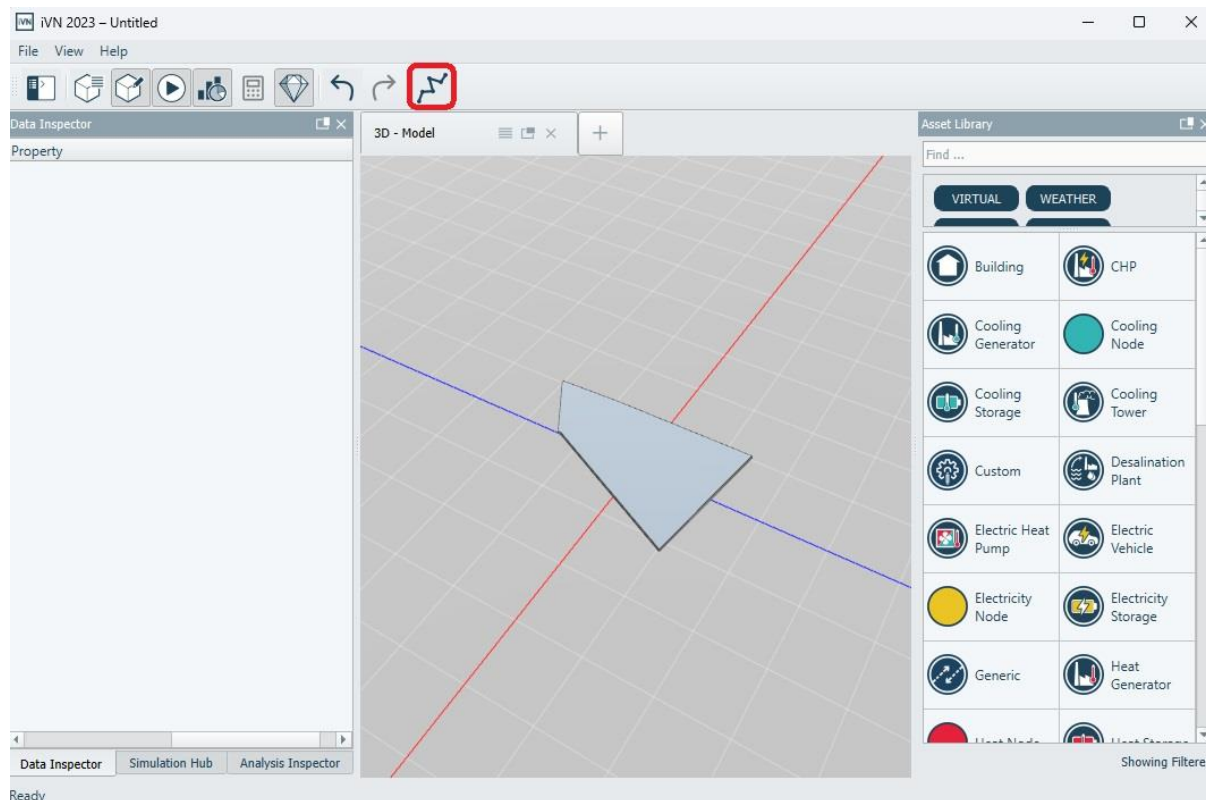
iVN 2023 – Untitled

File View Help

Data Inspector

Property

3D - Model

+

Asset Library

Find ...

VIRTUAL

WEATHER

Building

CHP

Cooling Generator

Cooling Node

Cooling Storage

Cooling Tower

Custom

Desalination Plant

Electric Heat Pump

Electric Vehicle

Electricity Node

Electricity Storage

Generic

Heat Generator

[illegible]

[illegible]

Data Inspector

Simulation Hub

Analysis Inspector

Showing Filtere

Ready